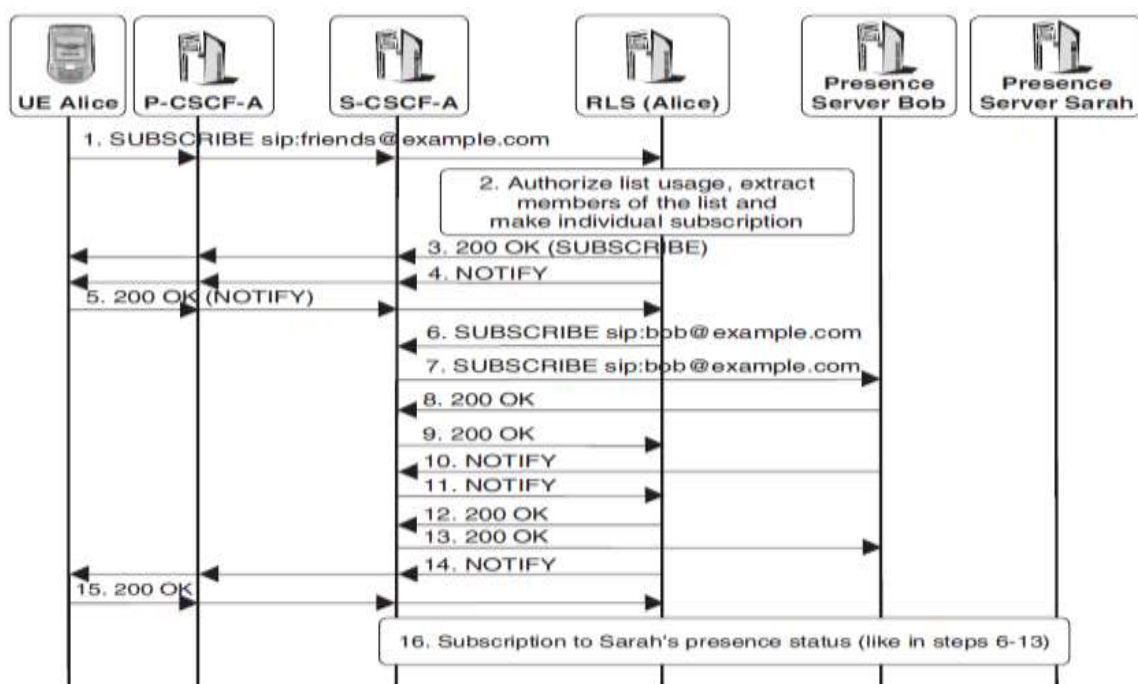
UE Alice
P-CSCF-A
S-CSCF-A
RLS (Alice)
Presence Server Bob
Presence Server Sarah

1. SUBSCRIBE sip:friends@example.com

2. Authorize list usage, extract members of the list and make individual subscription

3. 200 OK (SUBSCRIBE)

4. NOTIFY

5. 200 OK (NOTIFY)

6. SUBSCRIBE sip:bob@example.com

7. SUBSCRIBE sip:bob@example.com

8. 200 OK

9. 200 OK

10. NOTIFY

11. NOTIFY

12. 200 OK

13. 200 OK

14. NOTIFY

15. 200 OK

16. Subscription to Sarah's presence status (like in steps 6-13)